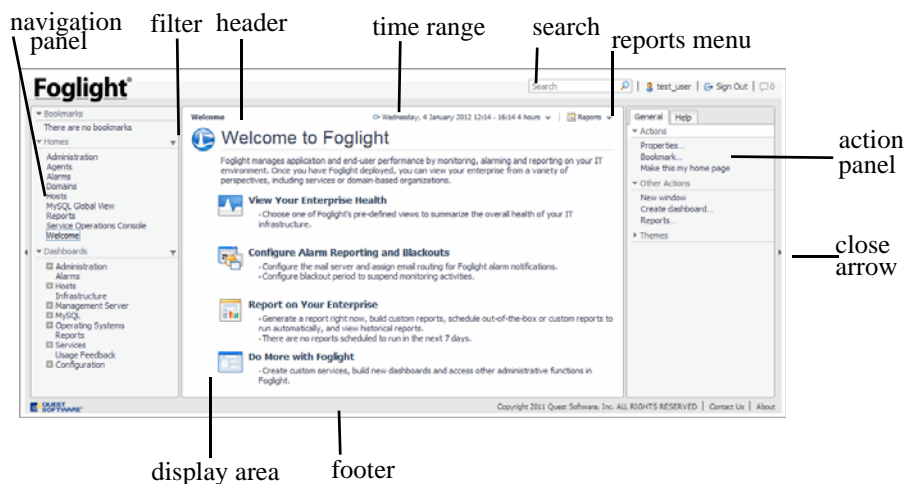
navigation panel

filter

header

time range

search

reports menu

Foglight®

Search

test_user | Sign Out | 0

Bookmarks
There are no bookmarks

Homes
Administration
Agents
Alarms
Domains
Hosts
MySQL Global View
Reports
Service Operations Console
Welcome

Dashboards
Administration
Alarms
Hosts
Infrastructure
Management Server
MySQL
Operating Systems
Reports
Services
Usage Feedback
Configuration

Welcome

Wednesday, 4 January 2012 12:14 - 16:14 4 hours

Reports

Welcome to Foglight

Foglight manages application and end-user performance by monitoring, alarming and reporting on your IT environment. Once you have Foglight deployed, you can view your enterprise from a variety of perspectives, including services or domain-based organizations.

View Your Enterprise Health
- Choose one of Foglight's pre-defined views to summarize the overall health of your IT infrastructure.

Configure Alarm Reporting and Blackouts
- Configure the mail server and assign email routing for Foglight alarm notifications.
- Configure blackout period to suspend monitoring activities.

Report on Your Enterprise
- Generate a report right now, build custom reports, schedule out-of-the-box or custom reports to run automatically, and view historical reports.
- There are no reports scheduled to run in the next 7 days.

Do More with Foglight
- Create custom services, build new dashboards and access other administrative functions in Foglight.

General | Help

Actions
Properties...
Bookmark...
Make this my home page

Other Actions
New window
Create dashboard...
Reports...

Themes

action panel

close arrow

QUEST SOFTWARE

Copyright 2011 Quest Software, Inc. ALL RIGHTS RESERVED | Contact Us | About

display area

footer